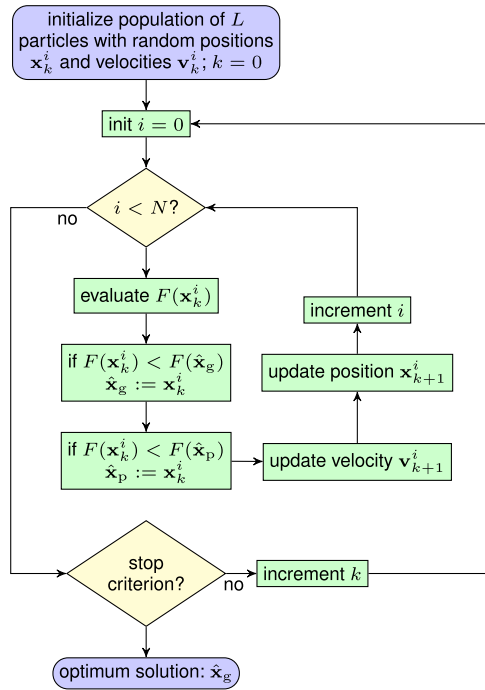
initialize population of $L$ particles with random positions $\mathbf{x}_k^i$ and velocities $\mathbf{v}_k^i$; $k=0$

init $i=0$

$i<N$?

no

evaluate $F(\mathbf{x}_k^i)$

if $F(\mathbf{x}_k^i) < F(\hat{\mathbf{x}}_\mathrm{g})$
$\hat{\mathbf{x}}_\mathrm{g} := \mathbf{x}_k^i$

if $F(\mathbf{x}_k^i) < F(\hat{\mathbf{x}}_\mathrm{p})$
$\hat{\mathbf{x}}_\mathrm{p} := \mathbf{x}_k^i$

update velocity $\mathbf{v}_{k+1}^i$

update position $\mathbf{x}_{k+1}^i$

increment $i$

stop criterion?

no

increment $k$

optimum solution: $\hat{\mathbf{x}}_\mathrm{g}$